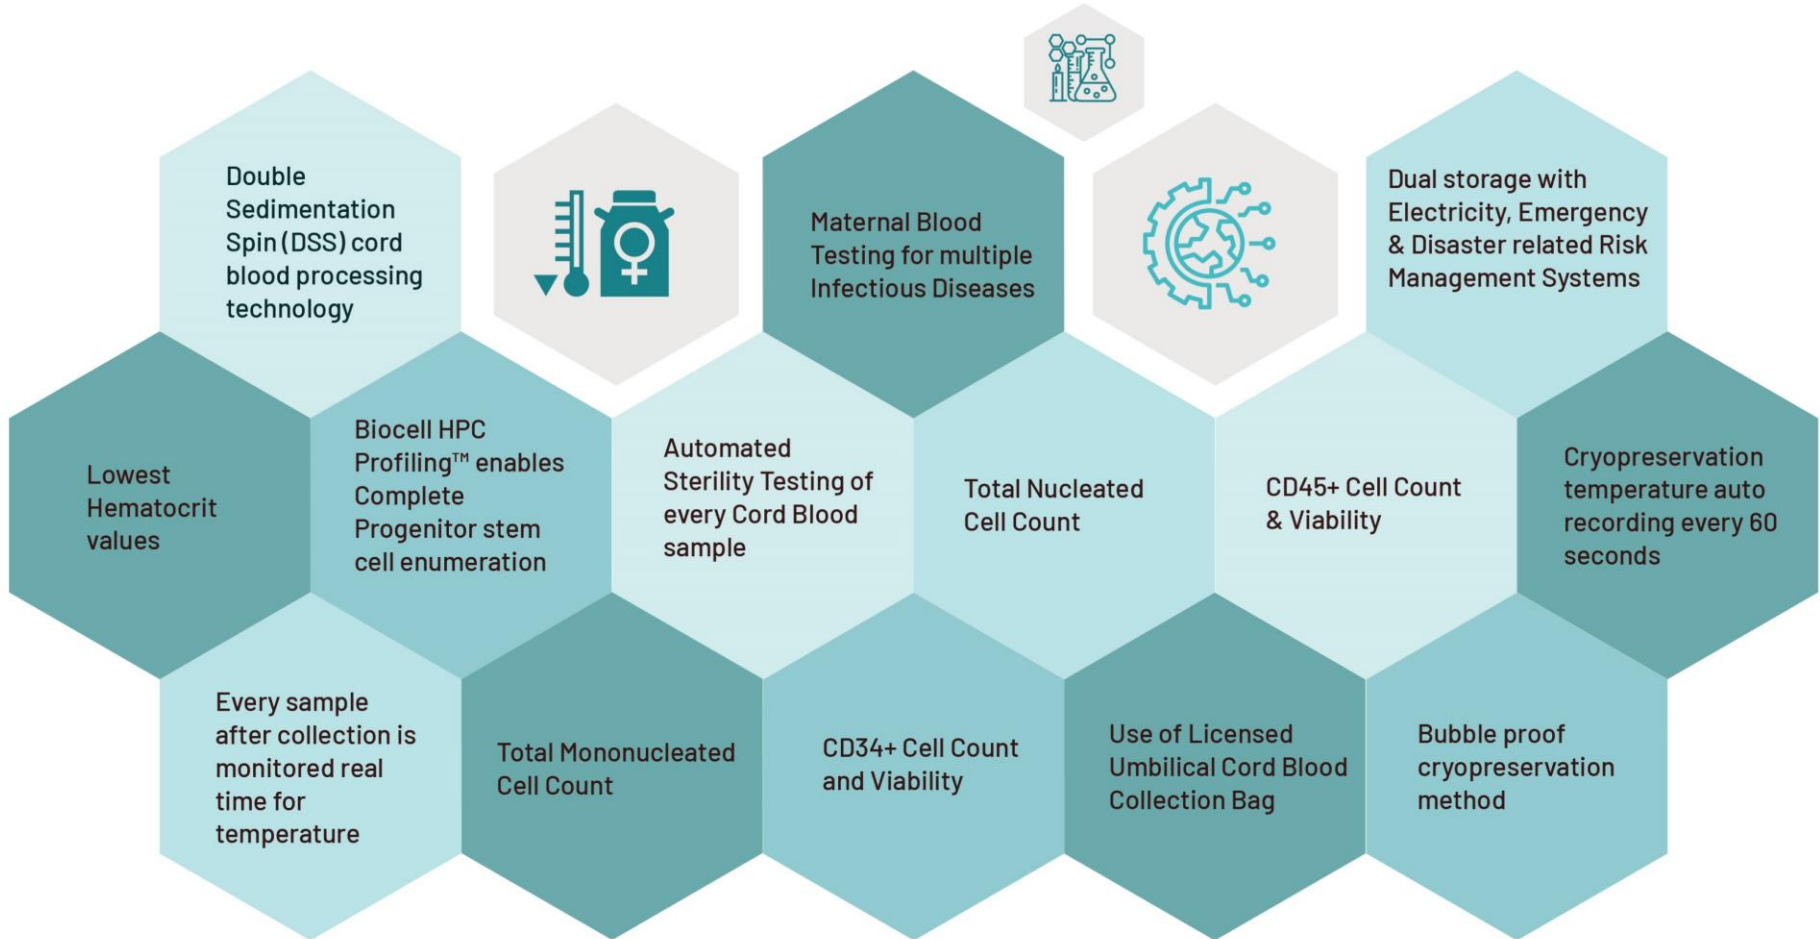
Double Sedimentation Spin (DSS) cord blood processing technology

Maternal Blood Testing for multiple Infectious Diseases

Dual storage with Electricity, Emergency & Disaster related Risk Management Systems

Lowest Hematocrit values

Biocell HPC Profiling™ enables Complete Progenitor stem cell enumeration

Automated Sterility Testing of every Cord Blood sample

Total Nucleated Cell Count

CD45+ Cell Count & Viability

Cryopreservation temperature auto recording every 60 seconds

Every sample after collection is monitored real time for temperature

Total Mononucleated Cell Count

CD34+ Cell Count and Viability

Use of Licensed Umbilical Cord Blood Collection Bag

Bubble proof cryopreservation method